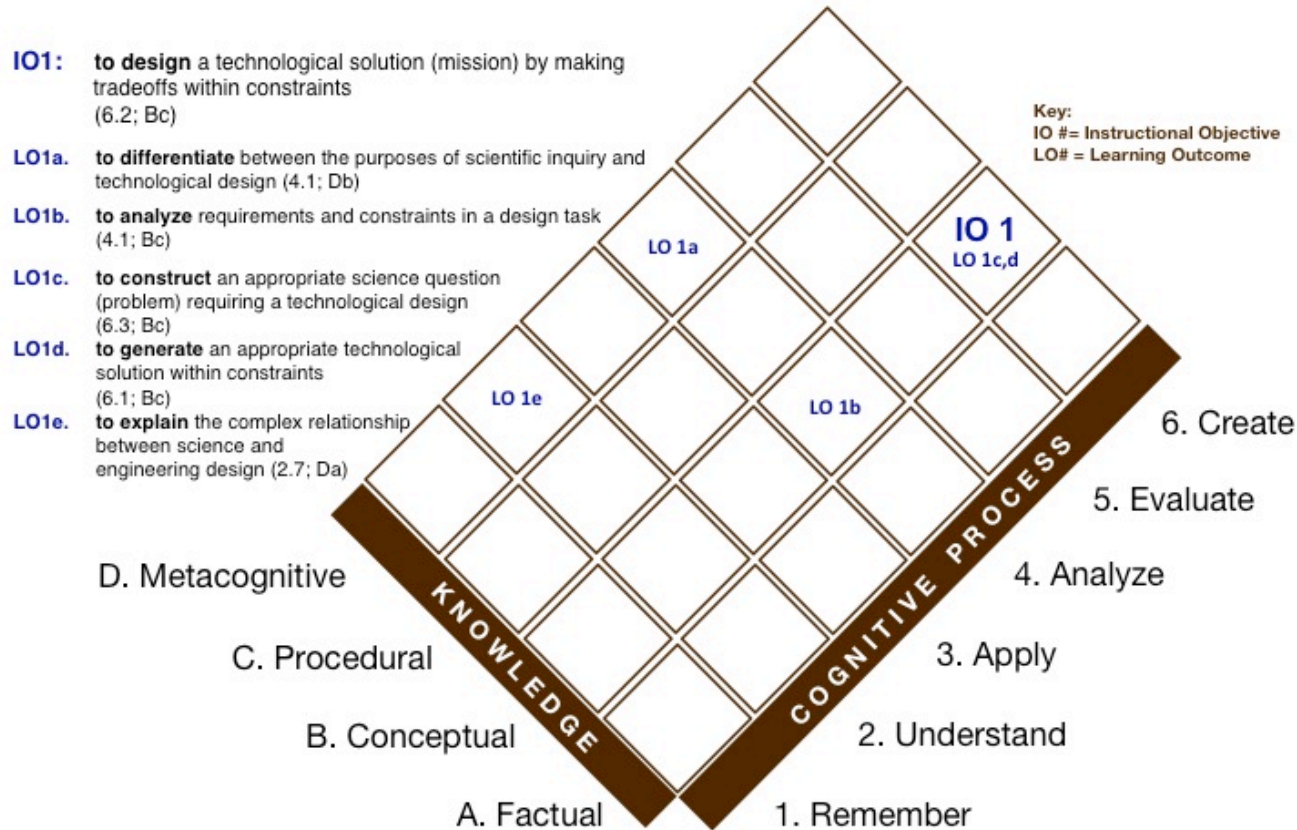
IO1: **to design** a technological solution (mission) by making tradeoffs within constraints (6.2; Bc)

LO1a. **to differentiate** between the purposes of scientific inquiry and technological design (4.1; Db)

LO1b. **to analyze** requirements and constraints in a design task (4.1; Bc)

LO1c. **to construct** an appropriate science question (problem) requiring a technological design (6.3; Bc)

LO1d. **to generate** an appropriate technological solution within constraints (6.1; Bc)

LO1e. **to explain** the complex relationship between science and engineering design (2.7; Da)

Key:
IO #= Instructional Objective
LO# = Learning Outcome

IO 1
LO 1c,d

LO 1a

LO 1e

LO 1b

KNOWLEDGE

COGNITIVE PROCESS

D. Metacognitive
C. Procedural
B. Conceptual
A. Factual

6. Create
5. Evaluate
4. Analyze
3. Apply
2. Understand
1. Remember